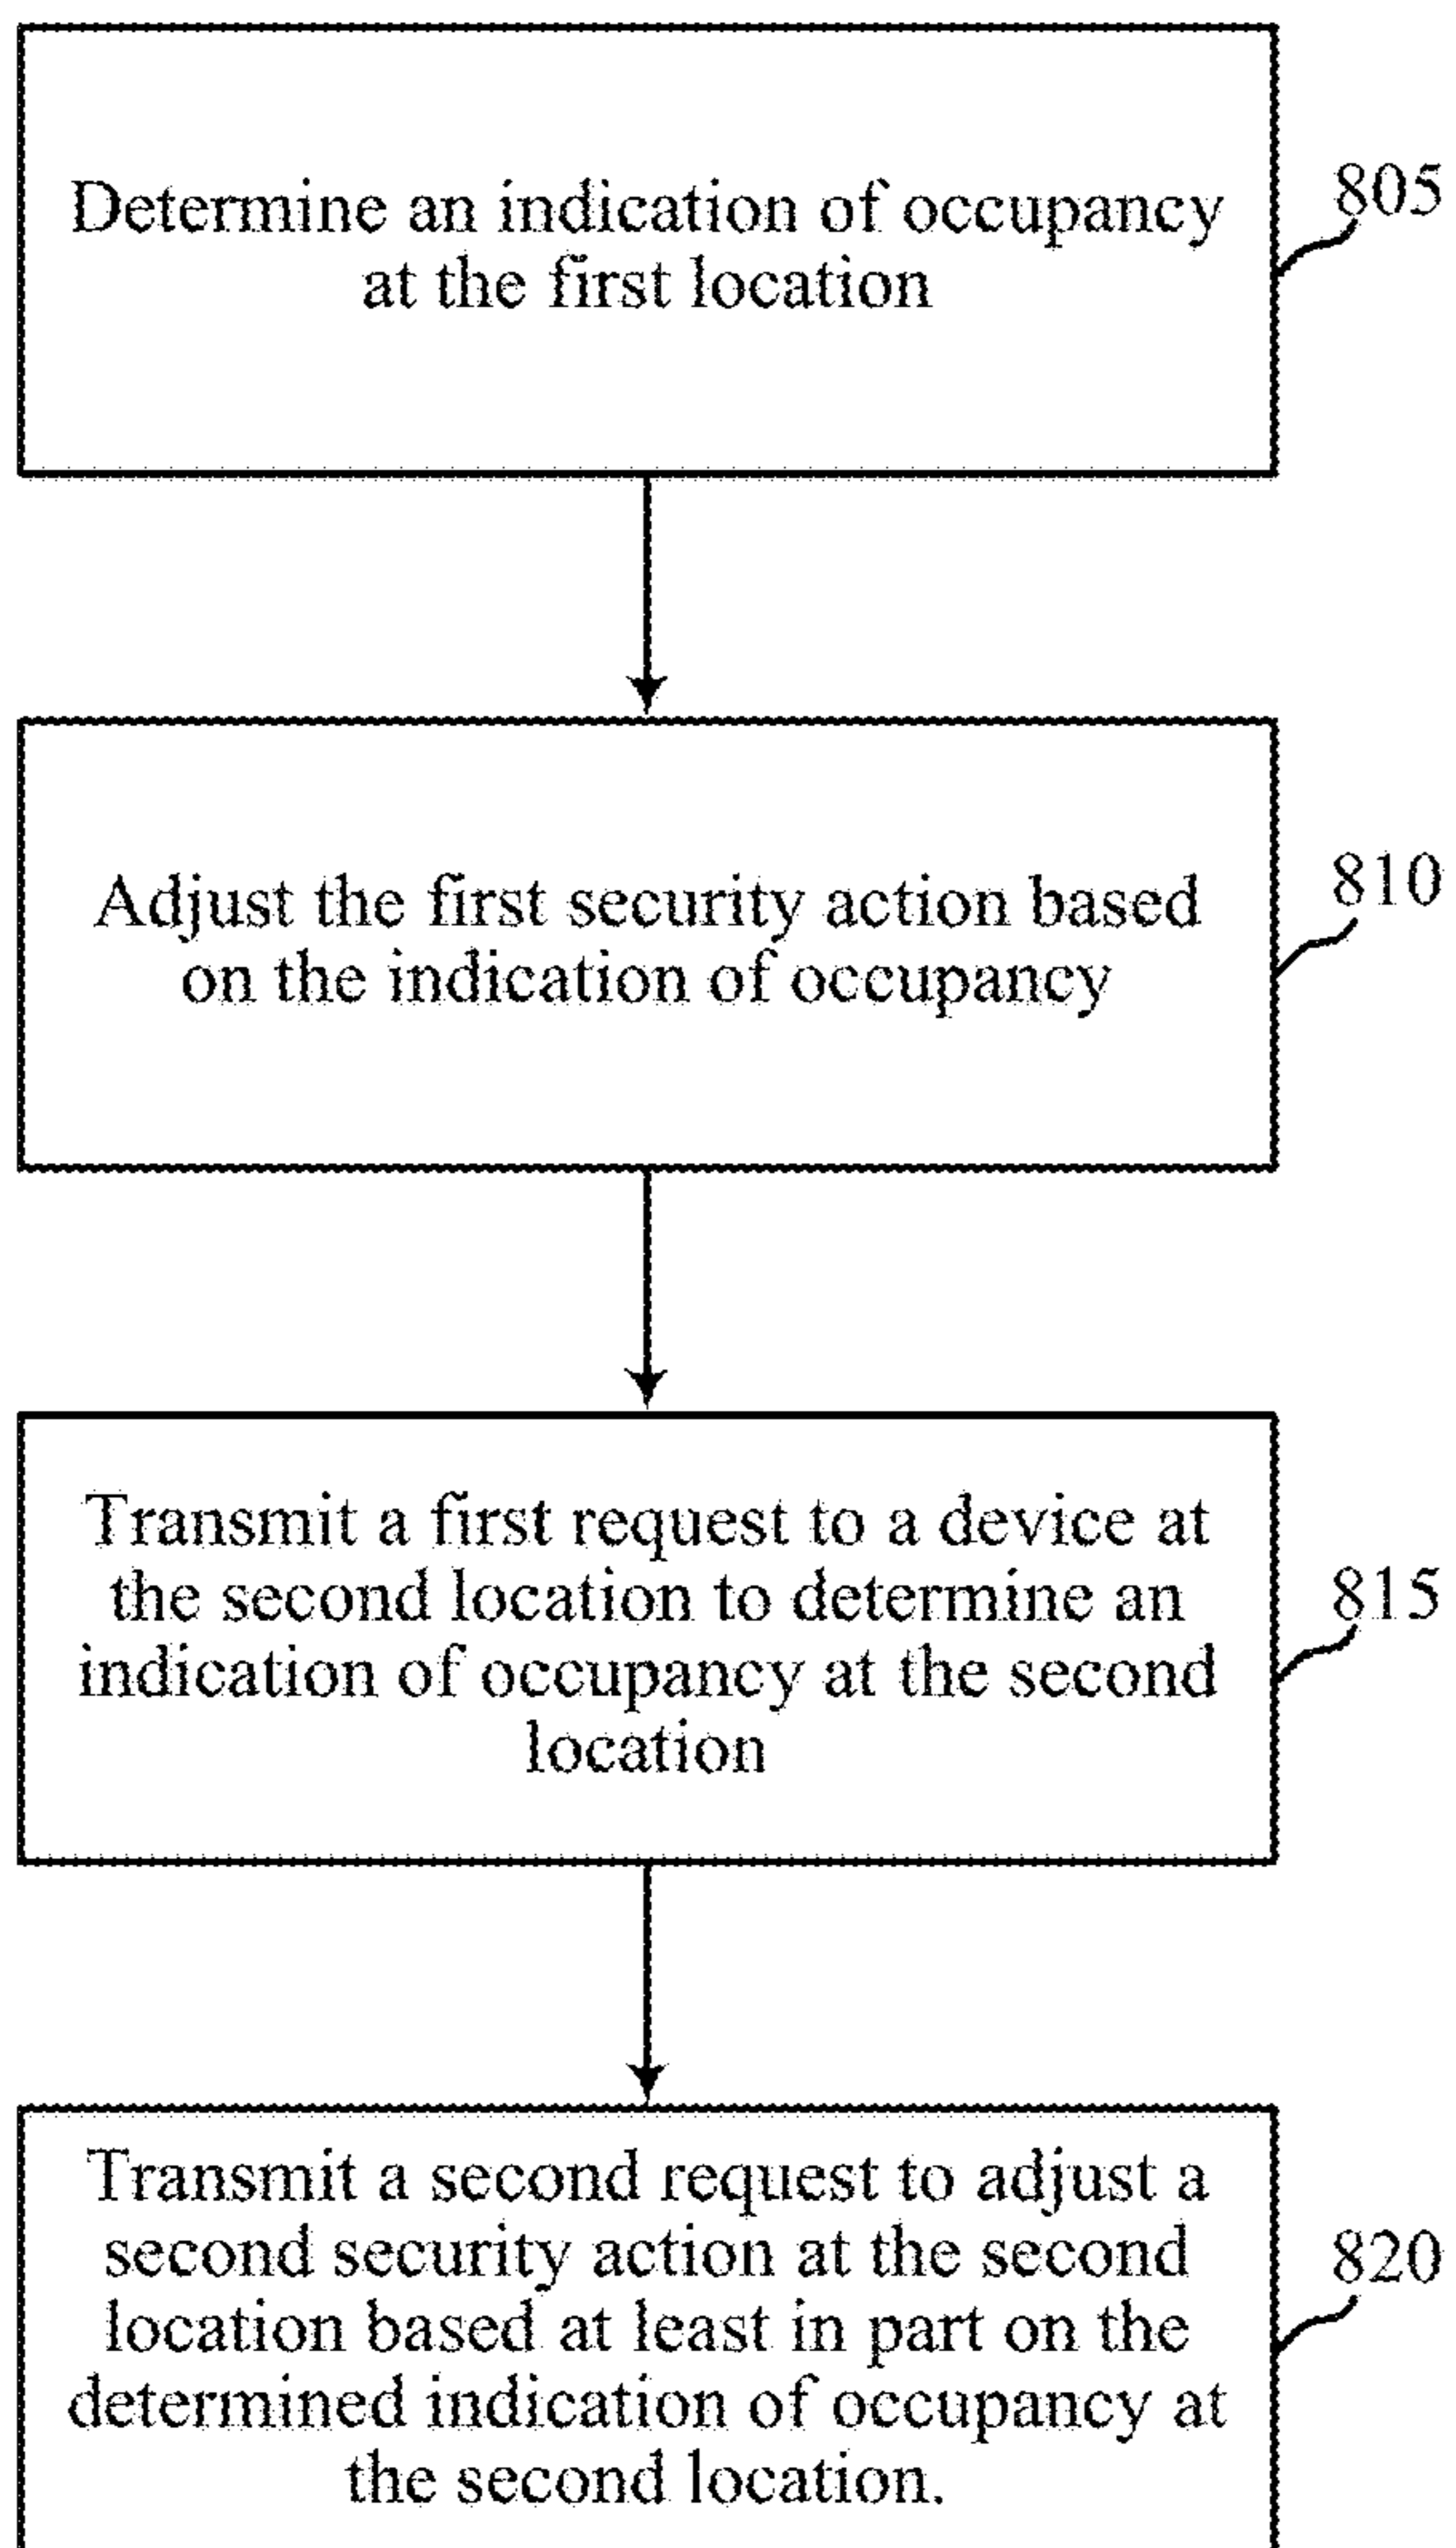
Determine an indication of occupancy at the first location

805

Adjust the first security action based on the indication of occupancy

810

Transmit a first request to a device at the second location to determine an indication of occupancy at the second location

815

Transmit a second request to adjust a second security action at the second location based at least in part on the determined indication of occupancy at the second location.

820